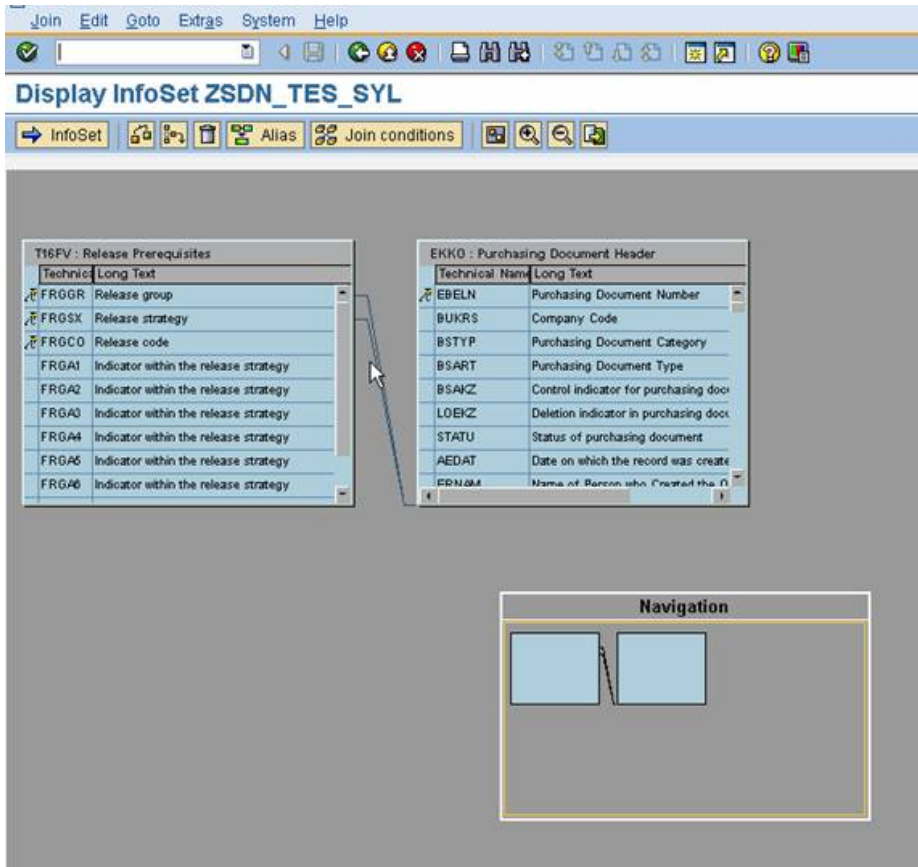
Join Edit Goto Extras System Help

Display InfoSet ZSDN_TES_SYL

InfoSet Alias Join conditions

T16FV : Release Prerequisites

| Technic | Long Text |
|---|---|
| FRGGR | Release group |
| FRGSX | Release strategy |
| FRGCO | Release code |
| FRGA1 | Indicator within the release strategy |
| FRGA2 | Indicator within the release strategy |
| FRGA3 | Indicator within the release strategy |
| FRGA4 | Indicator within the release strategy |
| FRGA5 | Indicator within the release strategy |
| FRGA6 | Indicator within the release strategy |

EKKO : Purchasing Document Header

| Technical Name | Long Text |
|---|---|
| EBELN | Purchasing Document Number |
| BUKRS | Company Code |
| BSTYP | Purchasing Document Category |
| BSART | Purchasing Document Type |
| BSAKZ | Control indicator for purchasing doc |
| LOEKZ | Deletion indicator in purchasing doc |
| STATU | Status of purchasing document |
| AEDAT | Date on which the record was create |
| ERNAM | Name of Person who Created the O |

Navigation